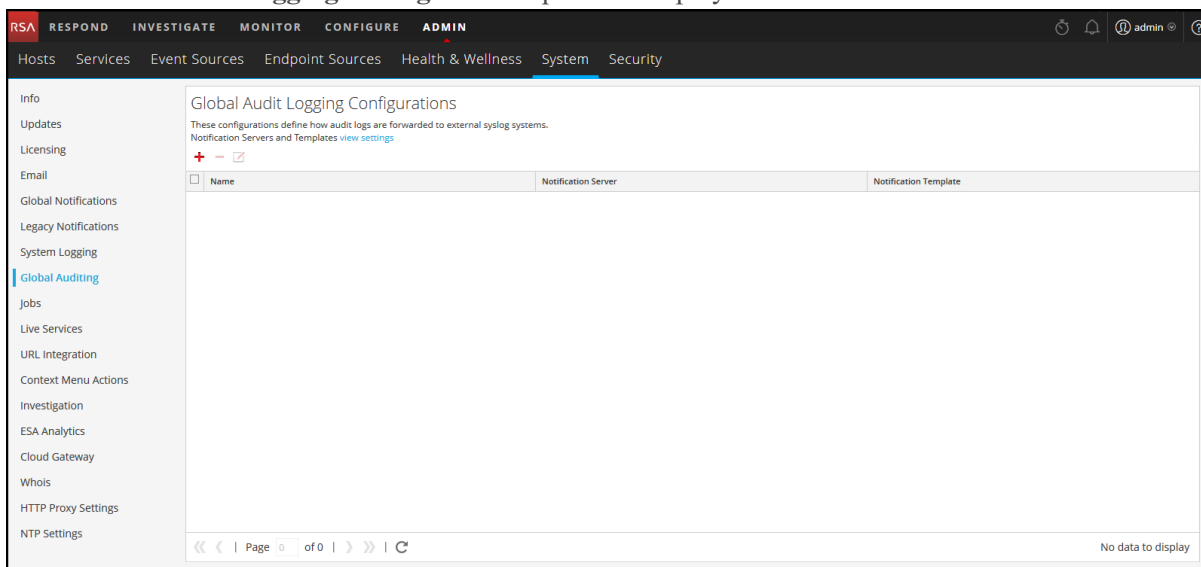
RSA RESPOND INVESTIGATE MONITOR CONFIGURE ADMIN

admin

Hosts Services Event Sources Endpoint Sources Health & Wellness System Security

Info
Updates
Licensing
Email
Global Notifications
Legacy Notifications
System Logging
Global Auditing
Jobs
Live Services
URL Integration
Context Menu Actions
Investigation
ESA Analytics
Cloud Gateway
Whois
HTTP Proxy Settings
NTP Settings

Global Audit Logging Configurations

These configurations define how audit logs are forwarded to external syslog systems.
Notification Servers and Templates view settings

| Name | Notification Server | Notification Template |
|---|---|---|

Page 0 of 0

No data to display